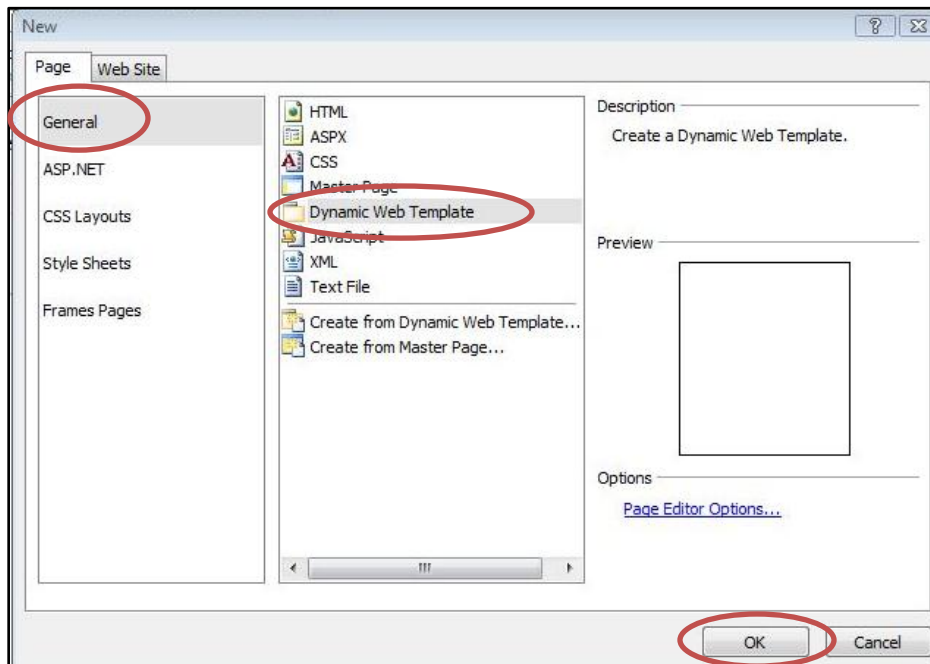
New

?

Page
Web Site

General
ASP.NET
CSS Layouts
Style Sheets
Frames Pages

HTML
ASPX
CSS
Master Page
Dynamic Web Template
JavaScript
XML
Text File

Create from Dynamic Web Template...
Create from Master Page...

Description
Create a Dynamic Web Template.

Preview

Options
Page Editor Options...

OK
Cancel